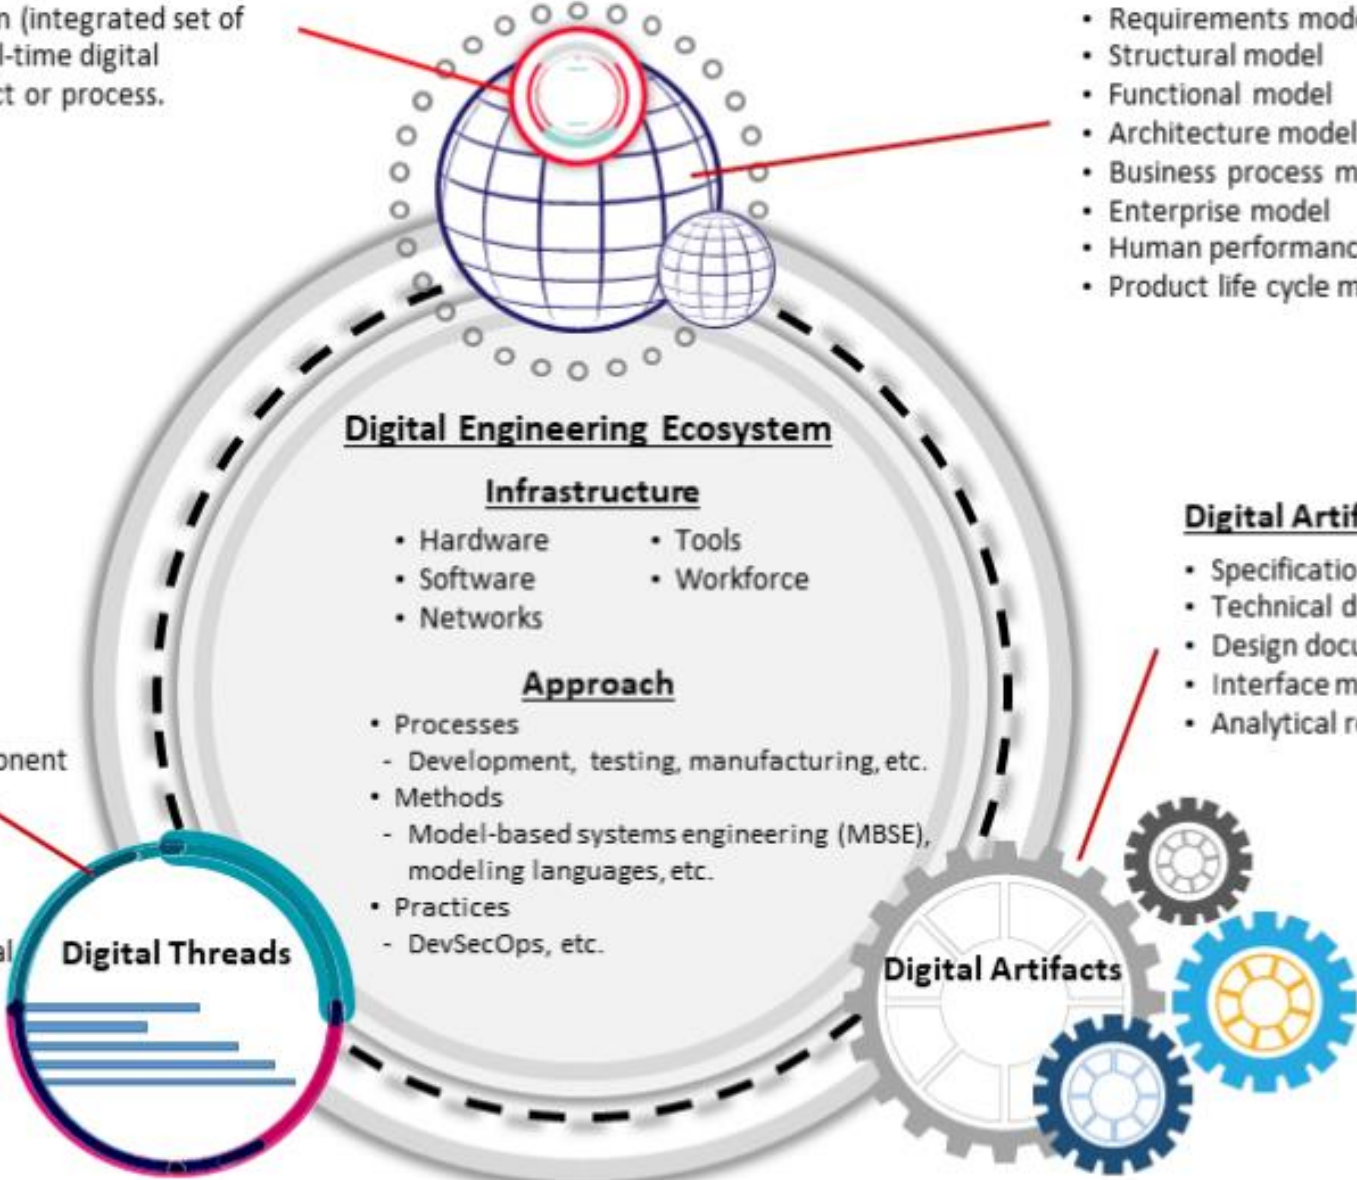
n (integrated set of
l-time digital
t or process.

• Requirements mod
• Structural model
• Functional model
• Architecture model
• Business process m
• Enterprise model
• Human performanc
• Product life cycle m

Digital Engineering Ecosystem

Infrastructure

• Hardware
• Software
• Networks
• Tools
• Workforce

Approach

• Processes
- Development, testing, manufacturing, etc.
• Methods
- Model-based systems engineering (MBSE), modeling languages, etc.
• Practices
- DevSecOps, etc.

Digital Artif

• Specificatio
• Technical d
• Design docu
• Interface m
• Analytical r

onent

al

Digital Threads

Digital Artifacts